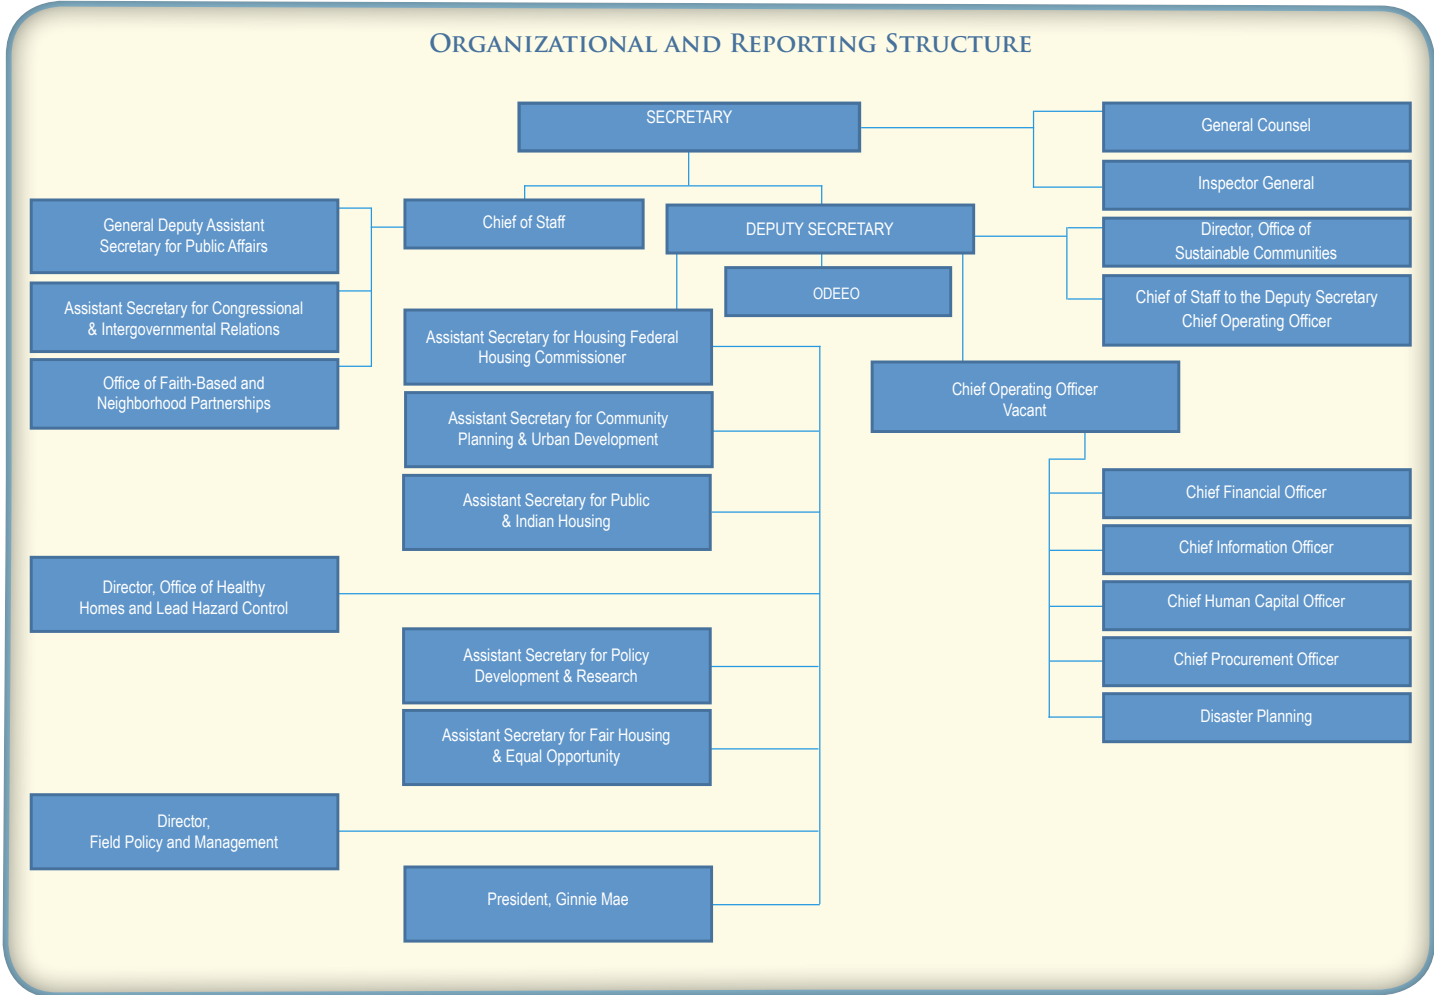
ORGANIZATIONAL AND REPORTING STRUCTURE

SECRETARY

General Counsel

Inspector General

General Deputy Assistant Secretary for Public Affairs

Chief of Staff

DEPUTY SECRETARY

Director, Office of Sustainable Communities

Chief of Staff to the Deputy Secretary Chief Operating Officer

Assistant Secretary for Congressional & Intergovernmental Relations

ODEEO

Office of Faith-Based and Neighborhood Partnerships

Assistant Secretary for Housing Federal Housing Commissioner

Chief Operating Officer Vacant

Assistant Secretary for Community Planning & Urban Development

Assistant Secretary for Public & Indian Housing

Chief Financial Officer

Chief Information Officer

Director, Office of Healthy Homes and Lead Hazard Control

Chief Human Capital Officer

Chief Procurement Officer

Assistant Secretary for Policy Development & Research

Disaster Planning

Assistant Secretary for Fair Housing & Equal Opportunity

Director, Field Policy and Management

President, Ginnie Mae